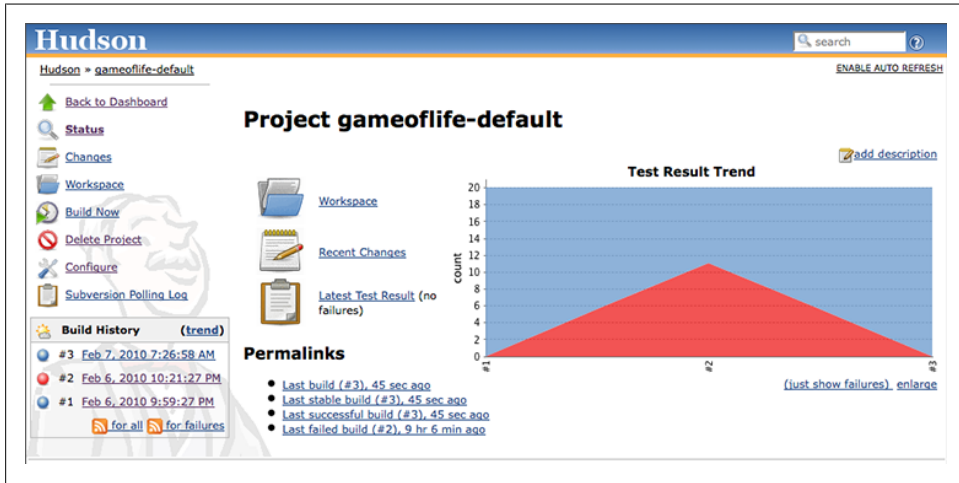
Hudson

search

Hudson » gameoflife-default

ENABLE AUTO REFRESH

Back to Dashboard

Status

Changes

Workspace

Build Now

Delete Project

Configure

Subversion Polling Log

Build History (trend)

#3 Feb 7, 2010 7:26:58 AM

#2 Feb 6, 2010 10:21:27 PM

#1 Feb 6, 2010 9:59:27 PM

for all for failures

Project gameoflife-default

add description

Workspace

Recent Changes

Latest Test Result (no failures)

Test Result Trend

| count |
|---|
| 20 |
| 18 |
| 16 |
| 14 |
| 12 |
| 10 |
| 8 |
| 6 |
| 4 |
| 2 |
| 0 |

#1 #2 #3

(just show failures) enlarge

Permalinks

- Last build (#3), 45 sec ago
- Last stable build (#3), 45 sec ago
- Last successful build (#3), 45 sec ago
- Last failed build (#2), 9 hr 6 min ago